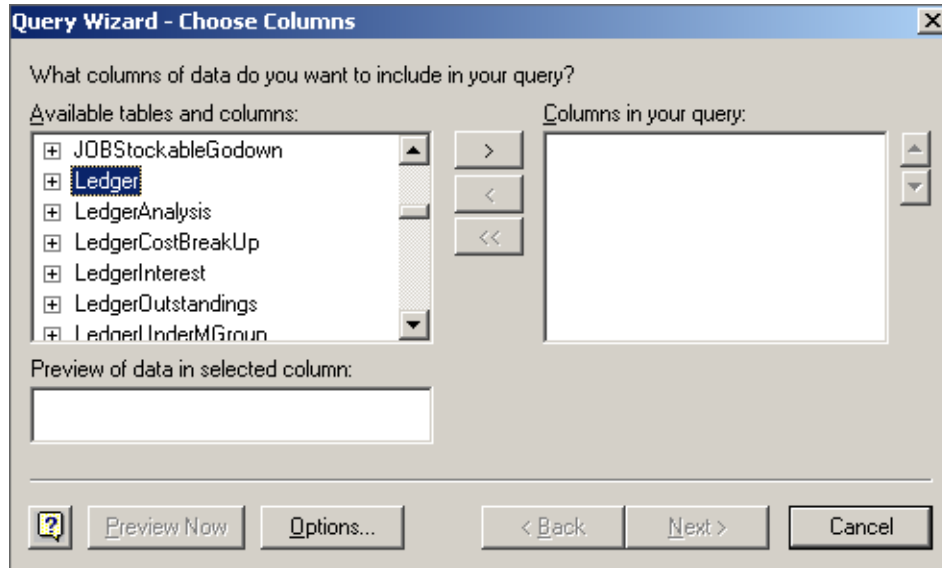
Query Wizard - Choose Columns

What columns of data do you want to include in your query?

Available tables and columns:

JOBStockableGodown
Ledger
LedgerAnalysis
LedgerCostBreakUp
LedgerInterest
LedgerOutstandings
LedgerUnderMGroup

>
<
<<

Columns in your query:

Preview of data in selected column:

Preview Now
Options...
< Back
Next >
Cancel